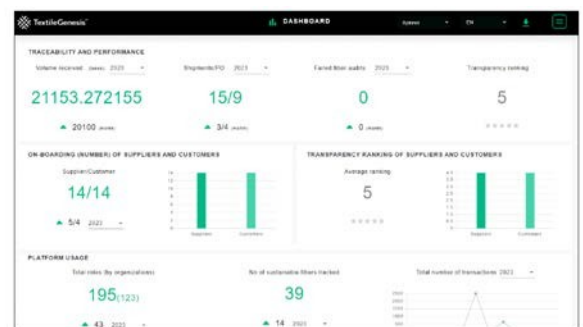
TextileGenesis™

DASHBOARD

EN

TRACEABILITY AND PERFORMANCE

Volume received (tonnes) 2023

Shipments/PO 2023

Failed fiber audits 2023

Transparency ranking

21153.272155

15/9

0

5

▲ 20100

▲ 3/4

▲ 0

ON-BOARDING (NUMBER) OF SUPPLIERS AND CUSTOMERS

Supplier/Customer

14/14

▲ 5/4 2023

Suppliers

Customers

TRANSPARENCY RANKING OF SUPPLIERS AND CUSTOMERS

Average ranking

5

Suppliers

Customers

PLATFORM USAGE

Total roles (by organizations)

195(123)

▲ 43 2023

No of sustainable fibers tracked

39

▲ 14 2023

Total number of transactions 2023